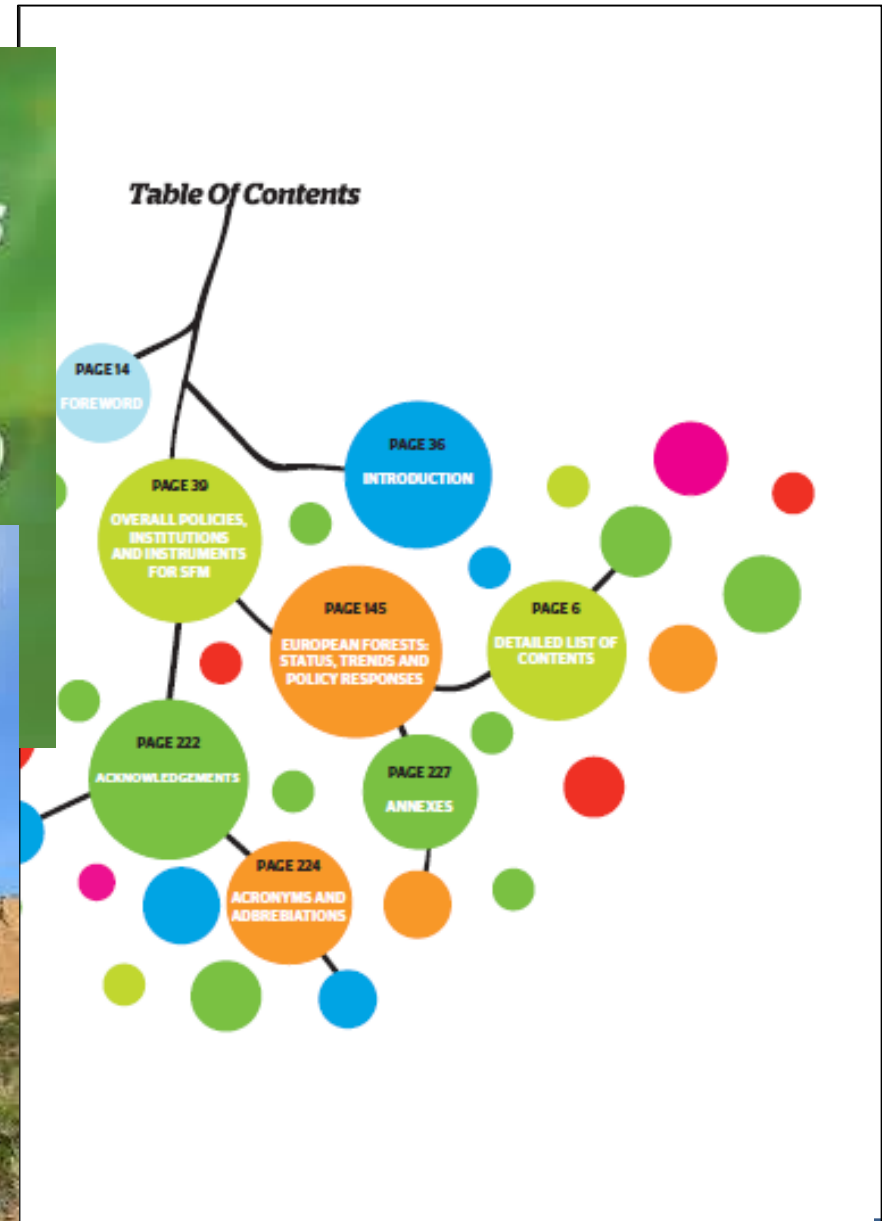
Table Of Contents

PAGE 14
FOREWORD

PAGE 36
INTRODUCTION

PAGE 39
OVERALL POLICIES, INSTITUTIONS AND INSTRUMENTS FOR SFM

PAGE 145
EUROPEAN FORESTS: STATUS, TRENDS AND POLICY RESPONSES

PAGE 6
DETAILED LIST OF CONTENTS

PAGE 222
ACKNOWLEDGEMENTS

PAGE 227
ANNEXES

PAGE 224
ACRONYMS AND ADBREBIATIONS